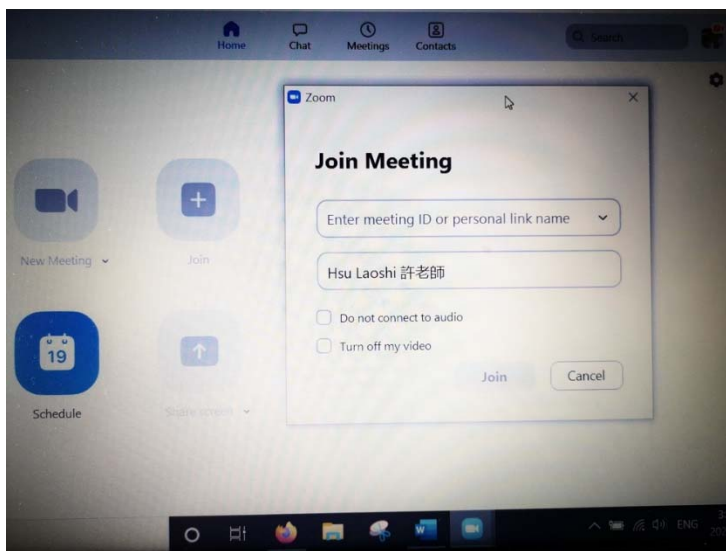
Home
Chat
Meetings
Contacts
Search

Zoom

Join Meeting

Enter meeting ID or personal link name

Hsu Laoshi 許老師

Do not connect to audio

Turn off my video

Join
Cancel

New Meeting
Join
19
Schedule
Share screen

ENG